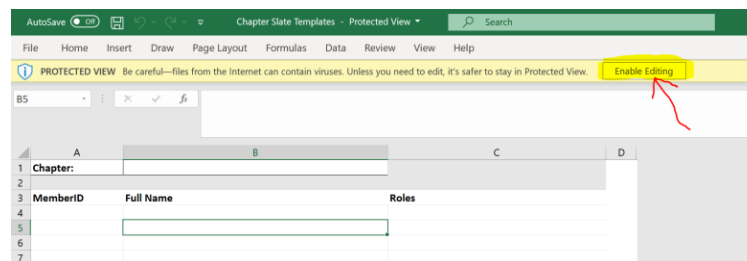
AutoSave Off Chapter Slate Templates - Protected View Search

File Home Insert Draw Page Layout Formulas Data Review View Help

PROTECTED VIEW Be careful—files from the Internet can contain viruses. Unless you need to edit, it's safer to stay in Protected View. Enable Editing

B5 fx

| | A | B | C | D |
|---|---|---|---|---|
| 1 | Chapter: | | | |
| 2 | | | | |
| 3 | MemberID | Full Name | Roles | |
| 4 | | | | |
| 5 | | | | |
| 6 | | | | |
| 7 | | | | |